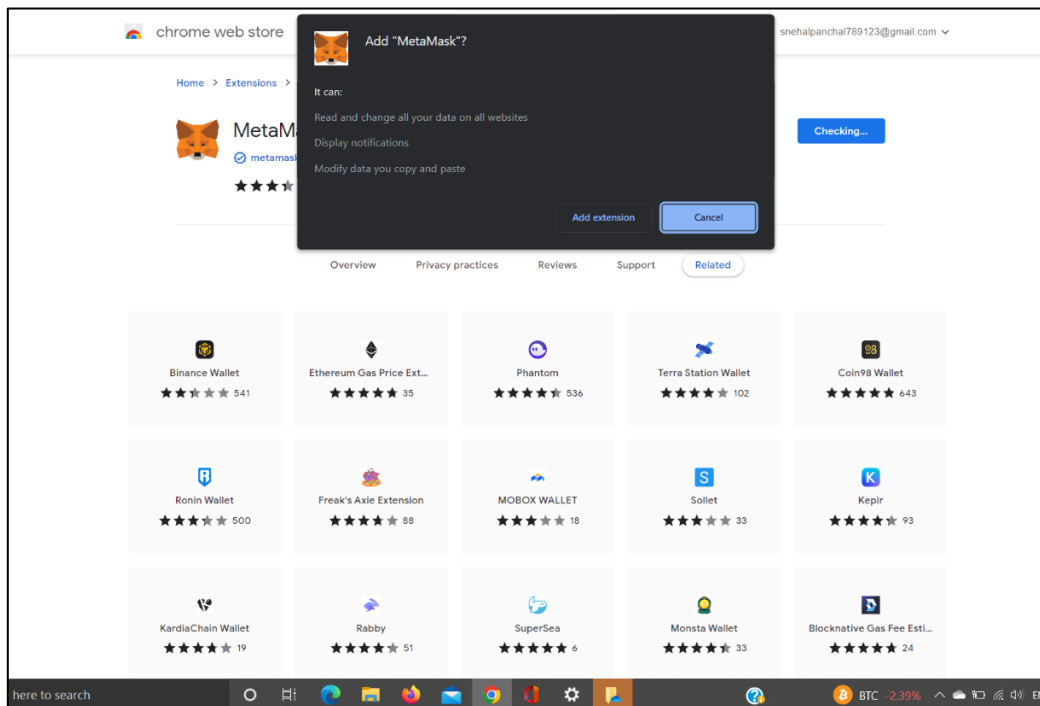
chrome web store

snehalpanchal789123@gmail.com

Add "MetaMask"?

It can:

Read and change all your data on all websites

Display notifications

Modify data you copy and paste

Add extension

Cancel

Home > Extensions >

MetaM

metamask

Checking...

Overview

Privacy practices

Reviews

Support

Related

Binance Wallet
541

Ethereum Gas Price Ext...
35

Phantom
536

Terra Station Wallet
102

Coin98 Wallet
643

Ronin Wallet
500

Freak's Axie Extension
88

MOBOX WALLET
18

Sollet
33

Keplr
93

KardiaChain Wallet
19

Rabby
51

SuperSea
6

Monsta Wallet
33

Blocknative Gas Fee Esti...
24

here to search

BTC -2.39%